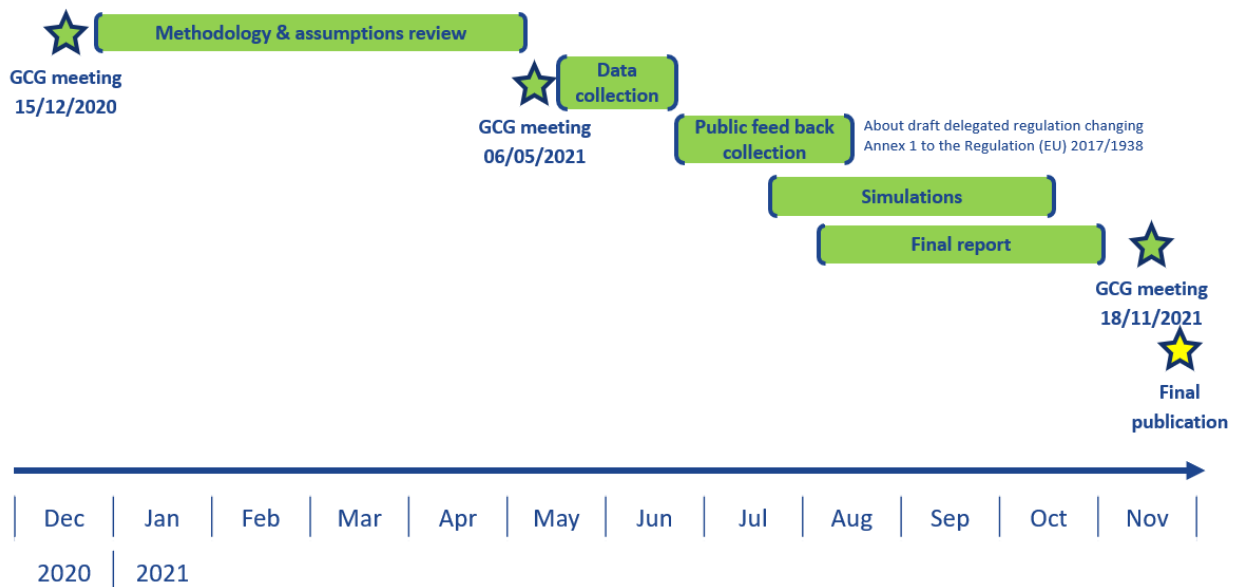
Methodology & assumptions review

GCG meeting
15/12/2020

Data collection

GCG meeting
06/05/2021

Public feed back collection

About draft delegated regulation changing Annex 1 to the Regulation (EU) 2017/1938

Simulations

Final report

GCG meeting
18/11/2021

Final publication

| Dec | Jan | Feb | Mar | Apr | May | Jun | Jul | Aug | Sep | Oct | Nov |
|---|---|---|---|---|---|---|---|---|---|---|---|
| 2020 | 2021 | | | | | | | | | | |